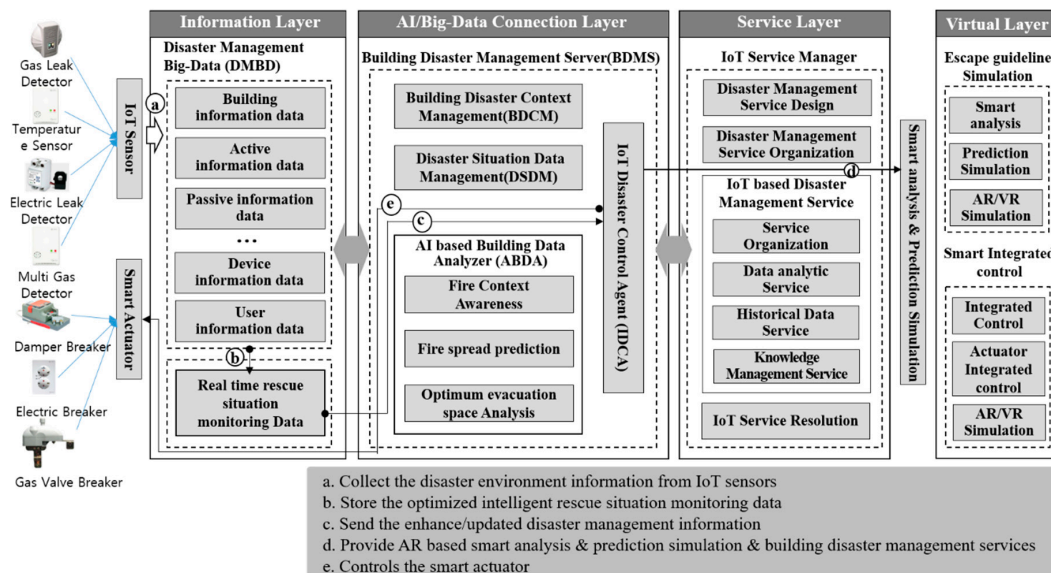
Gas Leak Detector

Temperature Sensor

Electric Leak Detector

Multi Gas Detector

Damper Breaker

Electric Breaker

Gas Valve Breaker

IoT Sensor

Smart Actuator

Information Layer

Disaster Management Big-Data (DMBD)

a

Building information data

Active information data

Passive information data

• • •

Device information data

User information data

b

Real time rescue situation monitoring Data

AI/Big-Data Connection Layer

Building Disaster Management Server(BDMS)

Building Disaster Context Management(BDCM)

Disaster Situation Data Management(DSDM)

e

c

AI based Building Data Analyzer (ABDA)

Fire Context Awareness

Fire spread prediction

Optimum evacuation space Analysis

IoT Disaster Control Agent (IDCA)

Service Layer

IoT Service Manager

Disaster Management Service Design

Disaster Management Service Organization

d

IoT based Disaster Management Service

Service Organization

Data analytic Service

Historical Data Service

Knowledge Management Service

IoT Service Resolution

Smart analysis & Prediction Simulation

Virtual Layer

Escape guideline Simulation

Smart analysis

Prediction Simulation

AR/VR Simulation

Smart Integrated control

Integrated Control

Actuator Integrated control

AR/VR Simulation

a. Collect the disaster environment information from IoT sensors
b. Store the optimized intelligent rescue situation monitoring data
c. Send the enhance/updated disaster management information
d. Provide AR based smart analysis & prediction simulation & building disaster management services
e. Controls the smart actuator